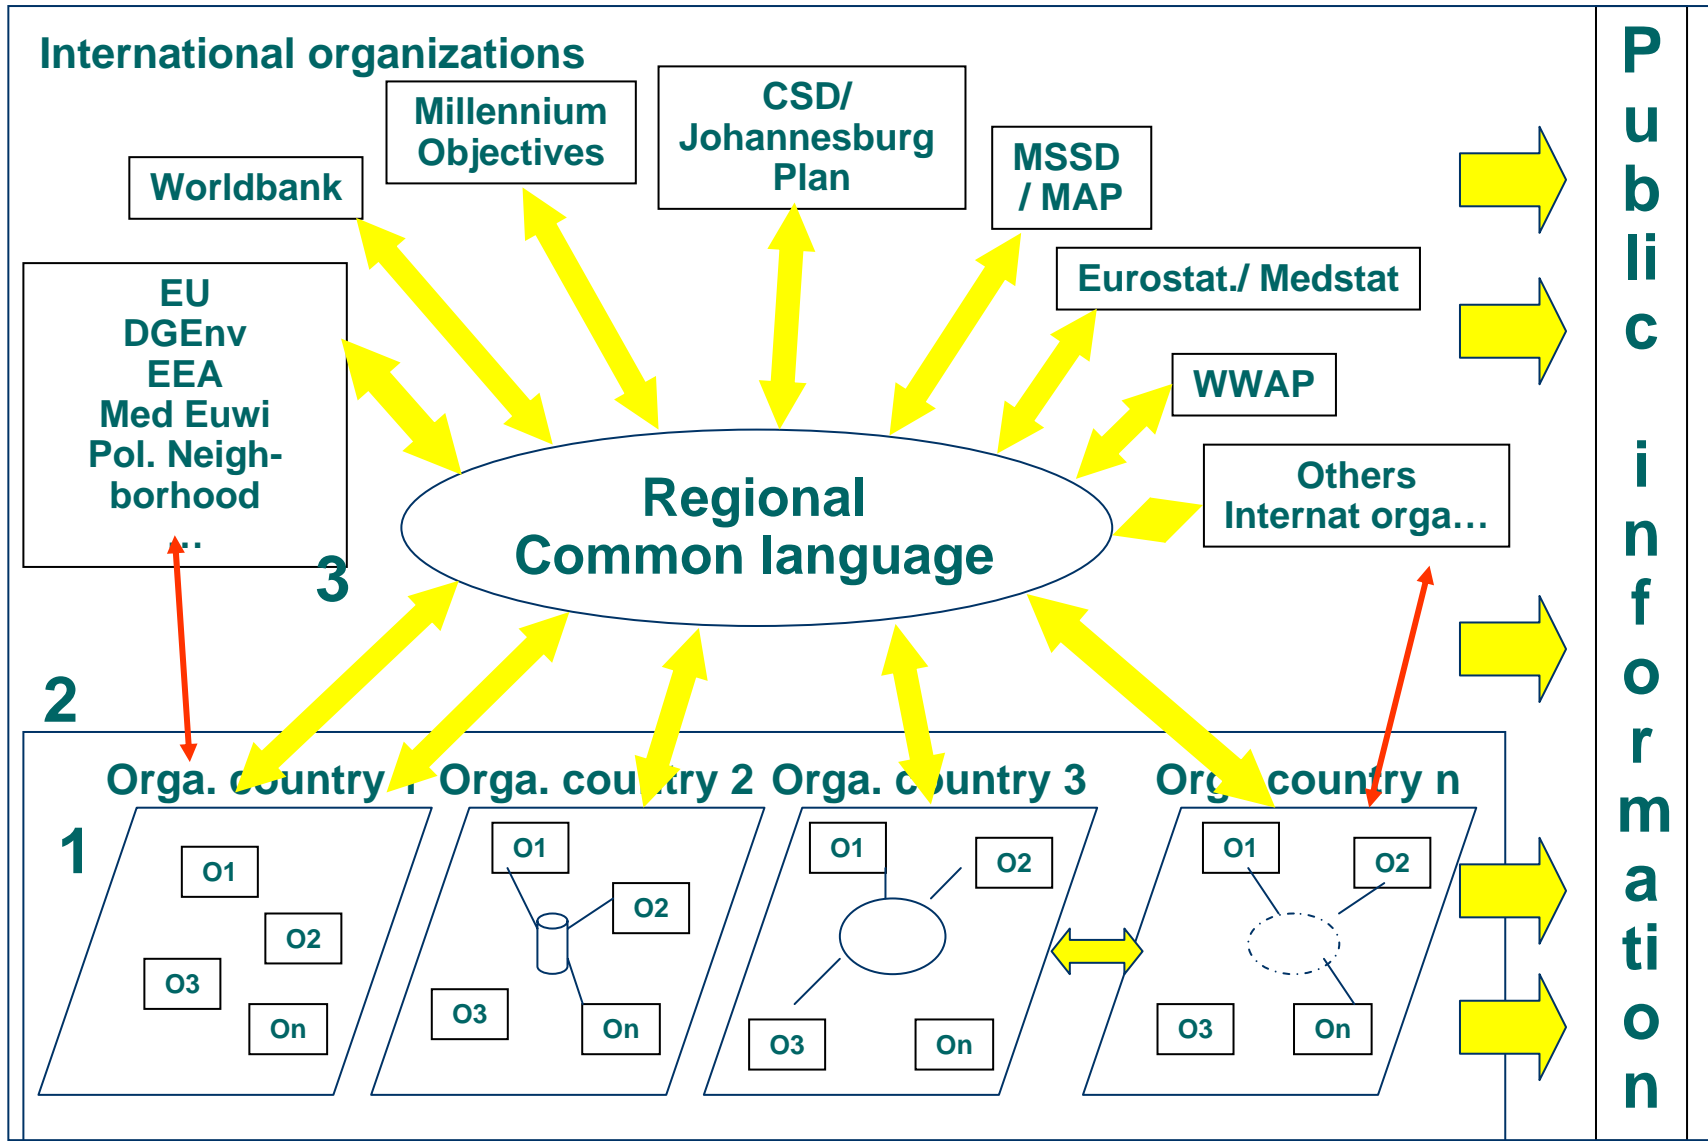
International organizations

Worldbank

Millennium Objectives

CSD/ Johannesburg Plan

MSSD / MAP

Eurostat./ Medstat

WWAP

Others Internat orga…

EU
DGEnv
EEA
Med Euwi
Pol. Neighborhood
…

Regional Common language

3

2

Orga. country 1 Orga. country 2 Orga. country 3 Orga. country n

1

O1
O2
O3
On

O1
O2
O3
On

O1
O2
O3
On

O1
O2
O3
On

Public information